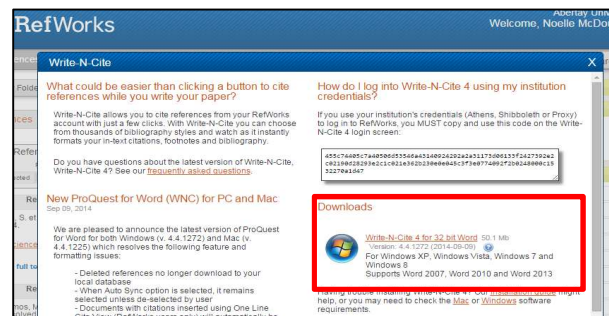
RefWorks

Abertay Uni
Welcome, Noelle McDo

Write-N-Cite

X

What could be easier than clicking a button to cite references while you write your paper?

Write-N-Cite allows you to cite references from your RefWorks account with just a few clicks. With Write-N-Cite you can choose from thousands of bibliography styles and watch as it instantly formats your in-text citations, footnotes and bibliography.

Do you have questions about the latest version of Write-N-Cite, Write-N-Cite 4? See our frequently asked questions.

New ProQuest for Word (WNC) for PC and Mac

Sep 09, 2014

We are pleased to announce the latest version of ProQuest for Word for both Windows (v. 4.4.1272) and Mac (v. 4.4.1225) which resolves the following feature and formatting issues:

- Deleted references no longer download to your local database
- When Auto Sync option is selected, it remains selected unless de-selected by user
- Documents with citations inserted using One Line

How do I log into Write-N-Cite 4 using my institution credentials?

If you use your institution's credentials (Athens, Shibboleth or Proxy) to log in to RefWorks, you MUST copy and use this code on the Write-N-Cite 4 login screen:

d55c74d05c7a0850d55546a6514092a202a2a51173d06153f2427592a2c0219d028293e2c1c021e382b238d0e045c3f9e0774092f2b0248000c1532270a1d47

Downloads

Write-N-Cite 4 for 32 bit Word 50.1 Mb
Version: 4.4.1272 (2014-09-09)
For Windows XP, Windows Vista, Windows 7 and Windows 8
Supports Word 2007, Word 2010 and Word 2013

Having trouble installing Write-N-Cite 4? Our installation guide might help, or you may need to check the Mac or Windows software requirements.